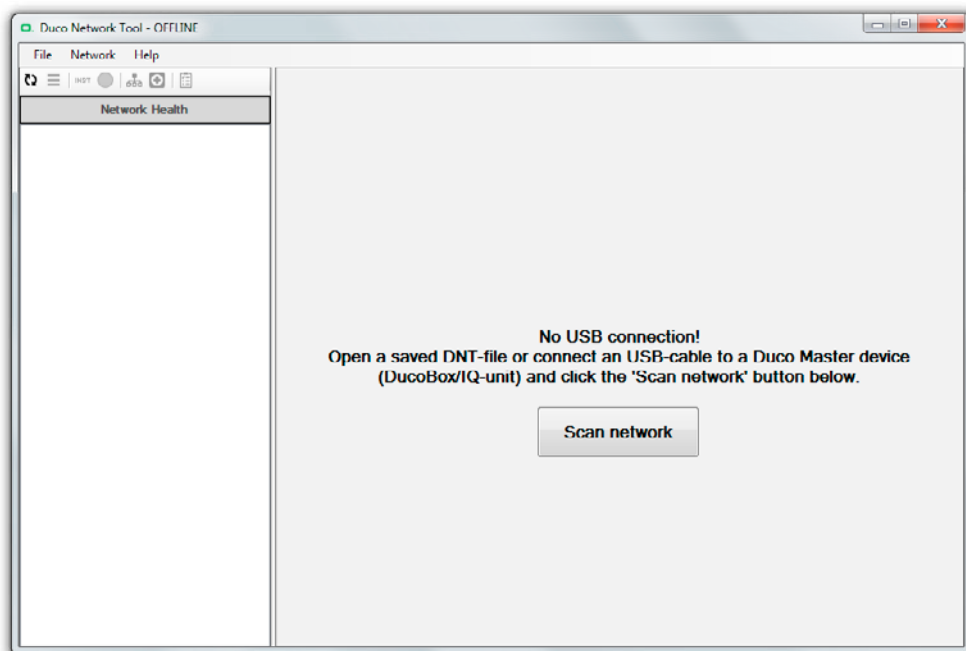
Duco Network Tool - OFFLINE

File Network Help

INST

Network Health

No USB connection!
Open a saved DNT-file or connect an USB-cable to a Duco Master device (DucoBox/IQ-unit) and click the 'Scan network' button below.

Scan network